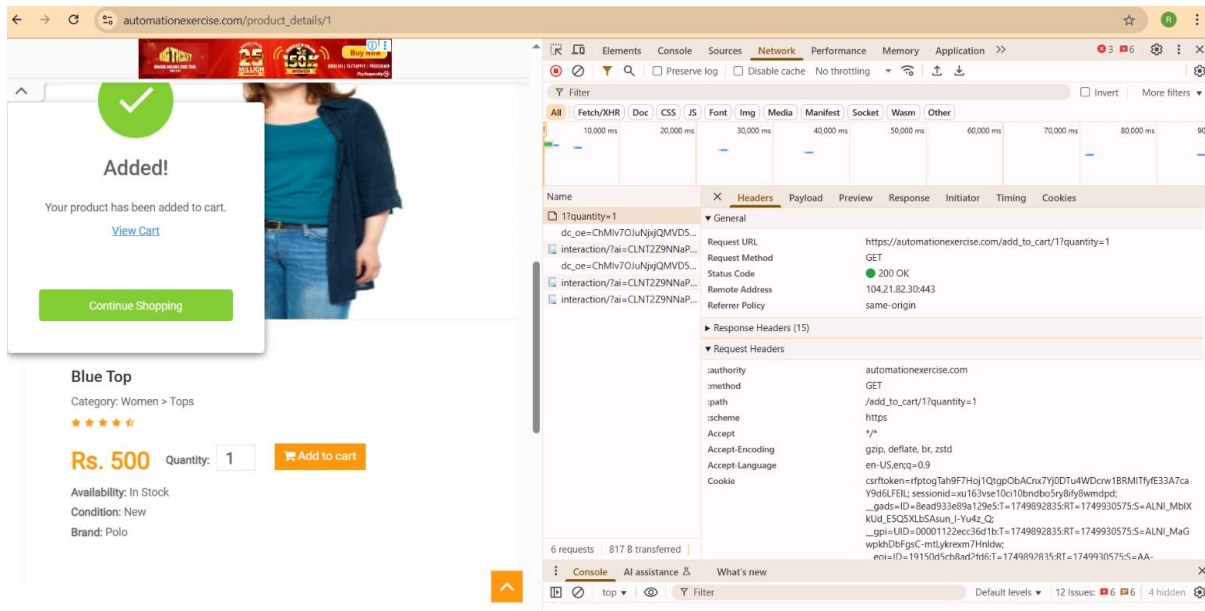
automationexercise.com/product_details/1

Buy now

Added!

Your product has been added to cart.

View Cart

Continue Shopping

Blue Top

Category: Women > Tops

Rs. 500 Quantity: 1 Add to cart

Availability: In Stock

Condition: New

Brand: Polo

Elements Console Sources Network Performance Memory Application >> 3 6

Preserve log Disable cache No throttling

Filter Invert More filters

All Fetch/XHR Doc CSS JS Font Img Media Manifest Socket Wasm Other

10,000 ms 20,000 ms 30,000 ms 40,000 ms 50,000 ms 60,000 ms 70,000 ms 80,000 ms

Name
1?quantity=1
dc_oe=ChMIv7OJuNjxjQMVD5...
interaction/?ai=CLNT2Z9NNaP...
dc_oe=ChMIv7OJuNjxjQMVD5...
interaction/?ai=CLNT2Z9NNaP...
interaction/?ai=CLNT2Z9NNaP...

6 requests 817 B transferred

Headers Payload Preview Response Initiator Timing Cookies

▼ General

| Request URL | https://automationexercise.com/add_to_cart/1?quantity=1 |
|---|---|
| Request Method | GET |
| Status Code | 200 OK |
| Remote Address | 104.21.82.30:443 |
| Referrer Policy | same-origin |

▶ Response Headers (15)

▼ Request Headers

| :authority | automationexercise.com |
|---|---|
| :method | GET |
| :path | /add_to_cart/1?quantity=1 |
| :scheme | https |
| Accept | */* |
| Accept-Encoding | gzip, deflate, br, zstd |
| Accept-Language | en-US,en;q=0.9 |
| Cookie | csrftoken=rfptogTah9F7Hoj1QtgpObACnx7Yj0DTu4WDcrw1BRMITfyfE33A7caY9d6LFEIL; sessionid=xu163vse10ci10bndbo5ry8ify8wmdpd; __gads=ID=8ead933e89a129e5:T=1749892835:RT=1749930575:S=ALNI_MbIXkUd_E5Q5XLbSAsun_I-Yu4z_Q; __gpi=UID=00001122ecc36d1b:T=1749892835:RT=1749930575:S=ALNI_MaGwpkhDbFgsC-mtLykrexm7HnIdw; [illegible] |

Console AI assistance What's new

top Filter Default levels 12 Issues: 6 6 4 hidden